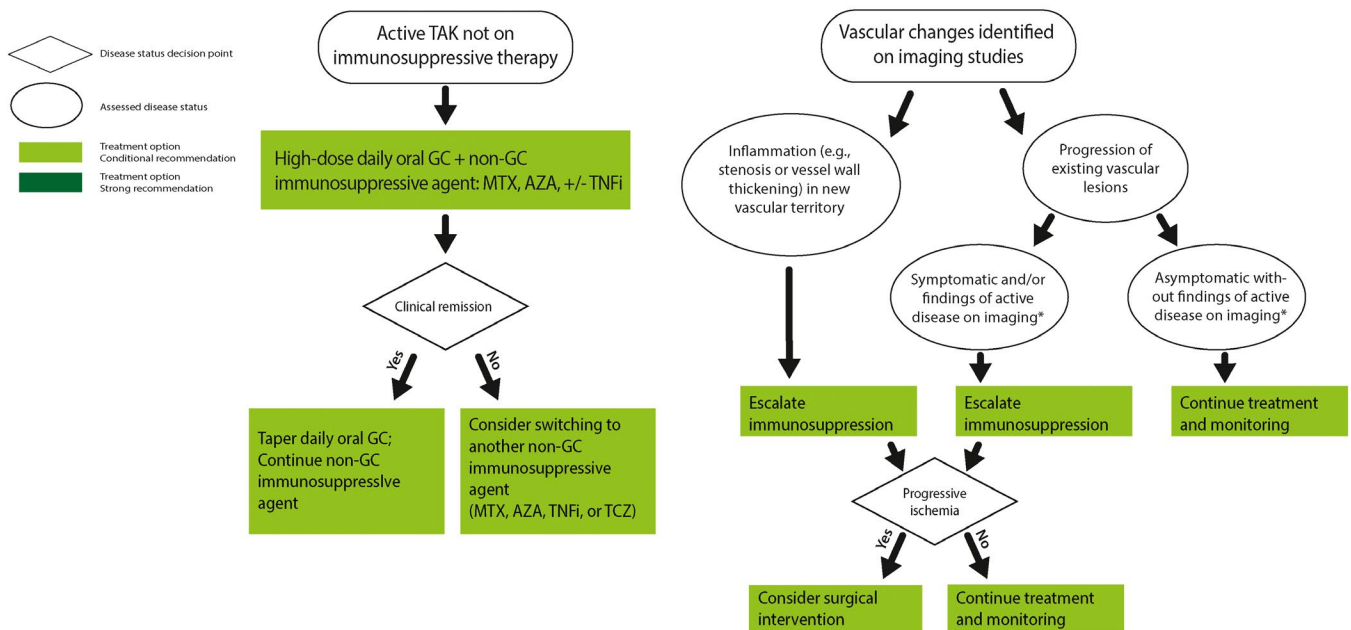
Disease status decision point

Assessed disease status

Treatment option
Conditional recommendation

Treatment option
Strong recommendation

Active TAK not on immunosuppressive therapy

High-dose daily oral GC + non-GC immunosuppressive agent: MTX, AZA, +/- TNFi

Clinical remission

Yes

No

Taper daily oral GC; Continue non-GC immunosuppressive agent

Consider switching to another non-GC immunosuppressive agent (MTX, AZA, TNFi, or TCZ)

Vascular changes identified on imaging studies

Inflammation (e.g., stenosis or vessel wall thickening) in new vascular territory

Progression of existing vascular lesions

Symptomatic and/or findings of active disease on imaging*

Asymptomatic without findings of active disease on imaging*

Escalate immunosuppression

Escalate immunosuppression

Continue treatment and monitoring

Progressive ischemia

Yes

No

Consider surgical intervention

Continue treatment and monitoring